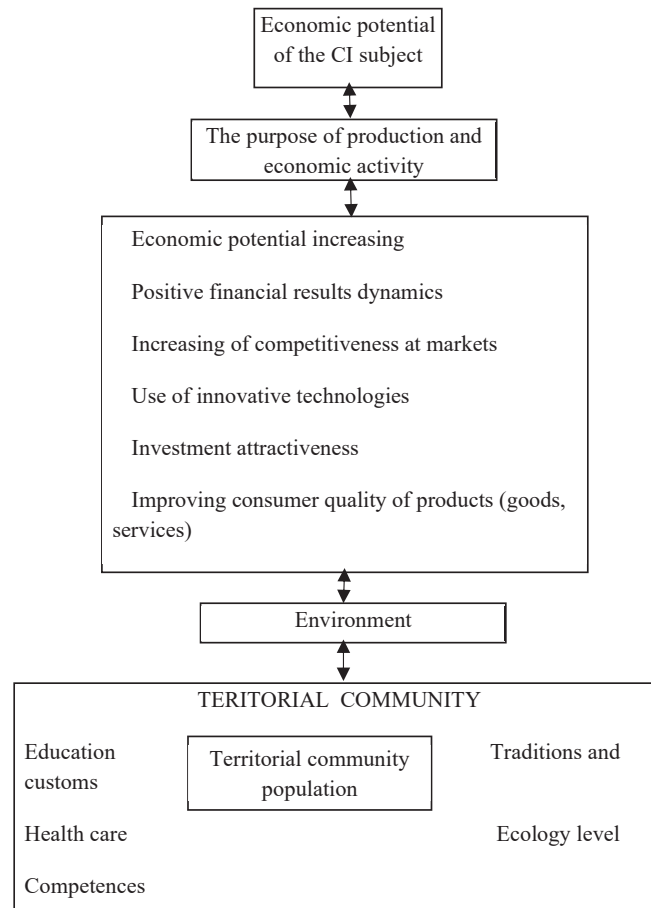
Economic potential of the CI subject

The purpose of production and economic activity

Economic potential increasing

Positive financial results dynamics

Increasing of competitiveness at markets

Use of innovative technologies

Investment attractiveness

Improving consumer quality of products (goods, services)

Environment

TERITORIAL COMMUNITY

Education customs

Territorial community population

Traditions and

Health care

Ecology level

Competences